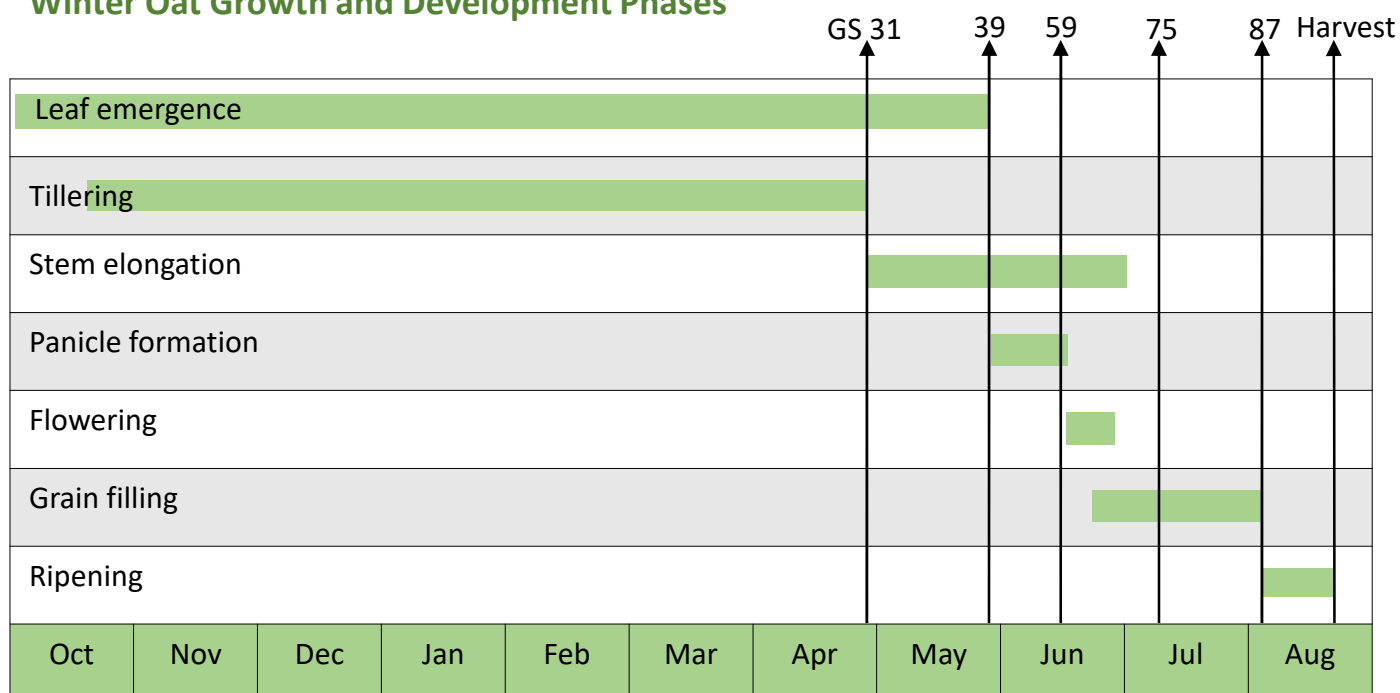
Winter Oat Growth and Development Phases

GS 31 39 59 75 87 Harvest

Leaf emergence

Tillering

Stem elongation

Panicle formation

Flowering

Grain filling

Ripening

| Oct | Nov | Dec | Jan | Feb | Mar | Apr | May | Jun | Jul | Aug |
|---|---|---|---|---|---|---|---|---|---|---|